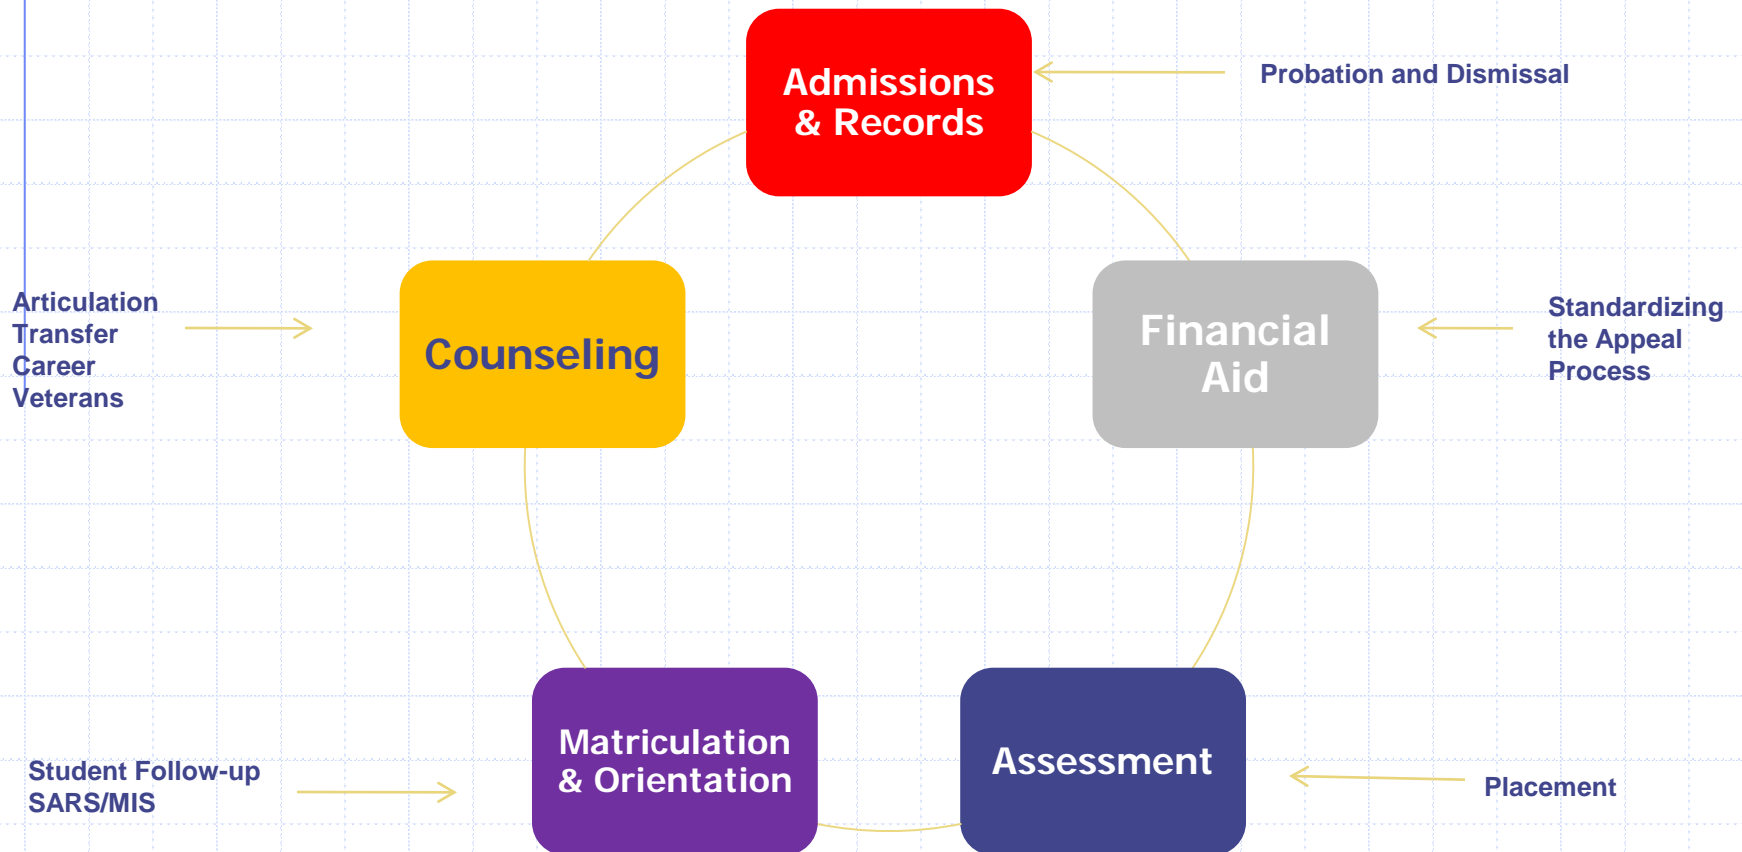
Admissions & Records

Probation and Dismissal

Articulation
Transfer
Career
Veterans

Counseling

Financial Aid

Standardizing the Appeal Process

Student Follow-up
SARS/MIS

Matriculation & Orientation

Assessment

Placement